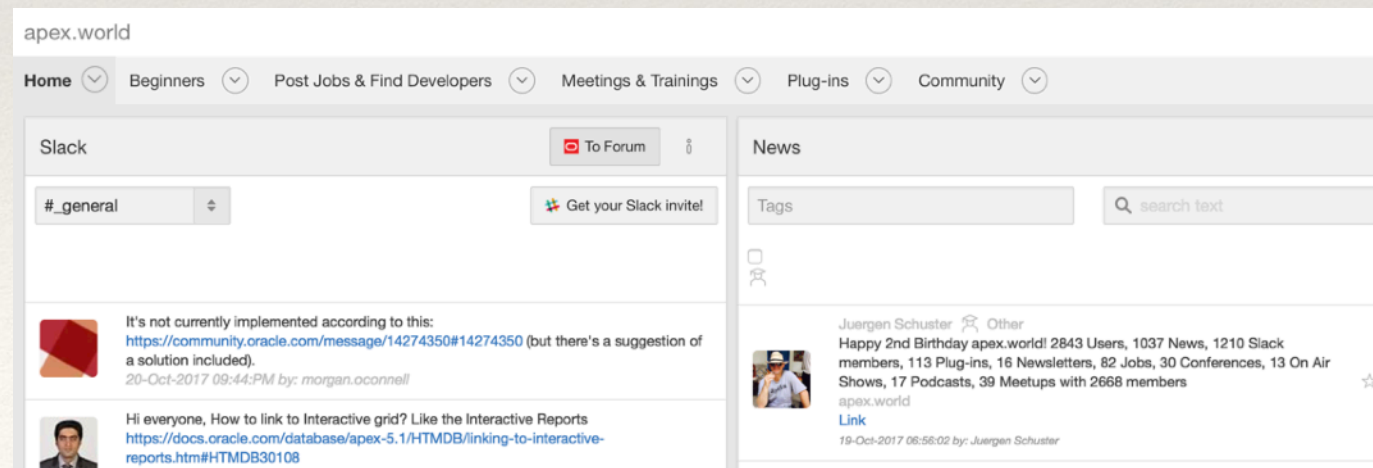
apex.world

Home Beginners Post Jobs & Find Developers Meetings & Trainings Plug-ins Community

Slack

To Forum

#_general

Get your Slack invite!

It's not currently implemented according to this: https://community.oracle.com/message/14274350#14274350 (but there's a suggestion of a solution included).
20-Oct-2017 09:44:PM by: morgan.oconnell

Hi everyone, How to link to Interactive grid? Like the Interactive Reports https://docs.oracle.com/database/apex-5.1/HTMDB/linking-to-interactive-reports.htm#HTMDB30108

News

Tags

search text

Juergen Schuster Other
Happy 2nd Birthday apex.world! 2843 Users, 1037 News, 1210 Slack members, 113 Plug-ins, 16 Newsletters, 82 Jobs, 30 Conferences, 13 On Air Shows, 17 Podcasts, 39 Meetups with 2668 members
apex.world
Link
19-Oct-2017 06:56:02 by: Juergen Schuster